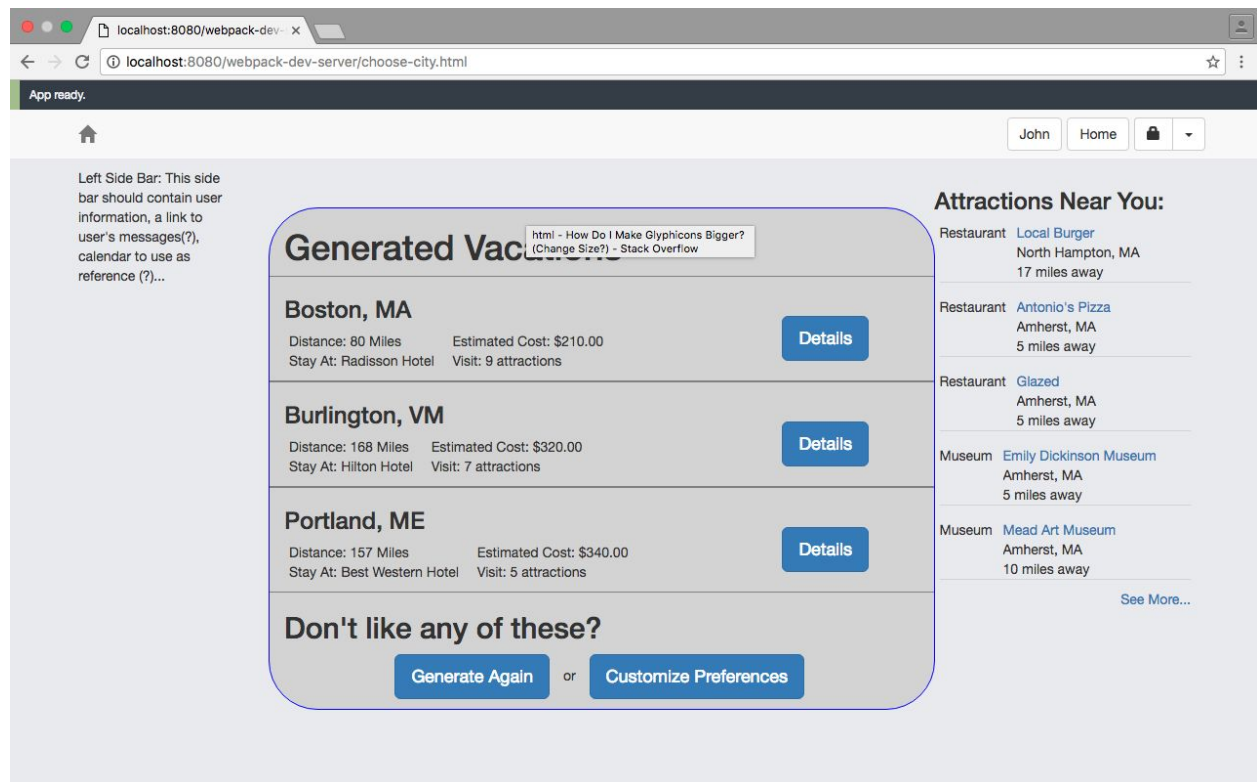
localhost:8080/webpack-dev- ×

localhost:8080/webpack-dev-server/choose-city.html

App ready.

John Home

Left Side Bar: This side bar should contain user information, a link to user's messages(?), calendar to use as reference (?)...

Generated Vaca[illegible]

html - How Do I Make Glyphicons Bigger? (Change Size?) - Stack Overflow

Boston, MA
Distance: 80 Miles Estimated Cost: $210.00
Stay At: Radisson Hotel Visit: 9 attractions
Details

Burlington, VM
Distance: 168 Miles Estimated Cost: $320.00
Stay At: Hilton Hotel Visit: 7 attractions
Details

Portland, ME
Distance: 157 Miles Estimated Cost: $340.00
Stay At: Best Western Hotel Visit: 5 attractions
Details

Don't like any of these?
Generate Again or Customize Preferences

Attractions Near You:
Restaurant Local Burger
North Hampton, MA
17 miles away

Restaurant Antonio's Pizza
Amherst, MA
5 miles away

Restaurant Glazed
Amherst, MA
5 miles away

Museum Emily Dickinson Museum
Amherst, MA
5 miles away

Museum Mead Art Museum
Amherst, MA
10 miles away

See More...